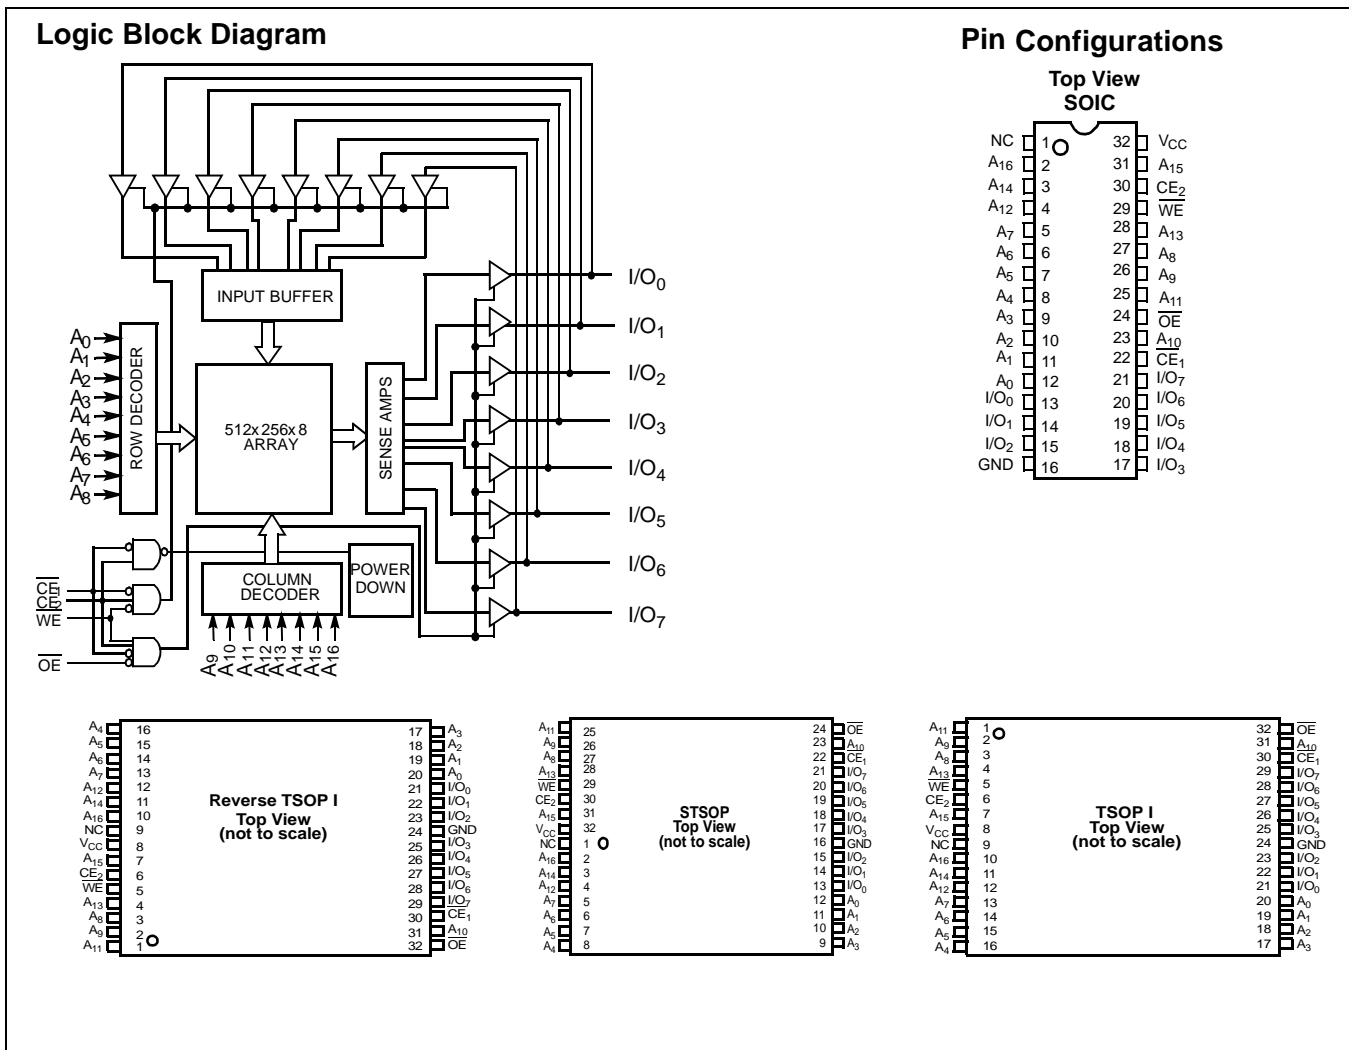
Logic Block Diagram

INPUT BUFFER

$A_0$
$A_1$
$A_2$
$A_3$
$A_4$
$A_5$
$A_6$
$A_7$
$A_8$

ROW DECODER

512x256x8 ARRAY

SENSE AMPS

$I/O_0$
$I/O_1$
$I/O_2$
$I/O_3$
$I/O_4$
$I/O_5$
$I/O_6$
$I/O_7$

COLUMN DECODER

POWER DOWN

$\overline{CE_1}$
$CE_2$
$\overline{WE}$
$\overline{OE}$

$A_9$ $A_{10}$ $A_{11}$ $A_{12}$ $A_{13}$ $A_{14}$ $A_{15}$ $A_{16}$

Pin Configurations

Top View
SOIC

| | | | |
|---|---|---|---|
| NC | 1 | 32 | $V_{CC}$ |
| $A_{16}$ | 2 | 31 | $A_{15}$ |
| $A_{14}$ | 3 | 30 | $CE_2$ |
| $A_{12}$ | 4 | 29 | $\overline{WE}$ |
| $A_7$ | 5 | 28 | $A_{13}$ |
| $A_6$ | 6 | 27 | $A_8$ |
| $A_5$ | 7 | 26 | $A_9$ |
| $A_4$ | 8 | 25 | $A_{11}$ |
| $A_3$ | 9 | 24 | $\overline{OE}$ |
| $A_2$ | 10 | 23 | $A_{10}$ |
| $A_1$ | 11 | 22 | $\overline{CE_1}$ |
| $A_0$ | 12 | 21 | $I/O_7$ |
| $I/O_0$ | 13 | 20 | $I/O_6$ |
| $I/O_1$ | 14 | 19 | $I/O_5$ |
| $I/O_2$ | 15 | 18 | $I/O_4$ |
| GND | 16 | 17 | $I/O_3$ |

Reverse TSOP I
Top View
(not to scale)

| | | | |
|---|---|---|---|
| $A_4$ | 16 | 17 | $A_3$ |
| $A_5$ | 15 | 18 | $A_2$ |
| $A_6$ | 14 | 19 | $A_1$ |
| $A_7$ | 13 | 20 | $A_0$ |
| $A_{12}$ | 12 | 21 | $I/O_0$ |
| $A_{14}$ | 11 | 22 | $I/O_1$ |
| $A_{16}$ | 10 | 23 | $I/O_2$ |
| NC | 9 | 24 | GND |
| $V_{CC}$ | 8 | 25 | $I/O_3$ |
| $A_{15}$ | 7 | 26 | $I/O_4$ |
| $CE_2$ | 6 | 27 | $I/O_5$ |
| $\overline{WE}$ | 5 | 28 | $I/O_6$ |
| $A_{13}$ | 4 | 29 | $I/O_7$ |
| $A_8$ | 3 | 30 | $\overline{CE_1}$ |
| $A_9$ | 2 | 31 | $A_{10}$ |
| $A_{11}$ | 1 | 32 | $\overline{OE}$ |

STSOP
Top View
(not to scale)

| | | | |
|---|---|---|---|
| $A_{11}$ | 25 | 24 | $\overline{OE}$ |
| $A_9$ | 26 | 23 | $A_{10}$ |
| $A_8$ | 27 | 22 | $\overline{CE_1}$ |
| $A_{13}$ | 28 | 21 | $I/O_7$ |
| $\overline{WE}$ | 29 | 20 | $I/O_6$ |
| $CE_2$ | 30 | 19 | $I/O_5$ |
| $A_{15}$ | 31 | 18 | $I/O_4$ |
| $V_{CC}$ | 32 | 17 | $I/O_3$ |
| NC | 1 | 16 | GND |
| $A_{16}$ | 2 | 15 | $I/O_2$ |
| $A_{14}$ | 3 | 14 | $I/O_1$ |
| $A_{12}$ | 4 | 13 | $I/O_0$ |
| $A_7$ | 5 | 12 | $A_0$ |
| $A_6$ | 6 | 11 | $A_1$ |
| $A_5$ | 7 | 10 | $A_2$ |
| $A_4$ | 8 | 9 | $A_3$ |

TSOP I
Top View
(not to scale)

| | | | |
|---|---|---|---|
| $A_{11}$ | 1 | 32 | $\overline{OE}$ |
| $A_9$ | 2 | 31 | $A_{10}$ |
| $A_8$ | 3 | 30 | $\overline{CE_1}$ |
| $A_{13}$ | 4 | 29 | $I/O_7$ |
| $\overline{WE}$ | 5 | 28 | $I/O_6$ |
| $CE_2$ | 6 | 27 | $I/O_5$ |
| $A_{15}$ | 7 | 26 | $I/O_4$ |
| $V_{CC}$ | 8 | 25 | $I/O_3$ |
| NC | 9 | 24 | GND |
| $A_{16}$ | 10 | 23 | $I/O_2$ |
| $A_{14}$ | 11 | 22 | $I/O_1$ |
| $A_{12}$ | 12 | 21 | $I/O_0$ |
| $A_7$ | 13 | 20 | $A_0$ |
| $A_6$ | 14 | 19 | $A_1$ |
| $A_5$ | 15 | 18 | $A_2$ |
| $A_4$ | 16 | 17 | $A_3$ |